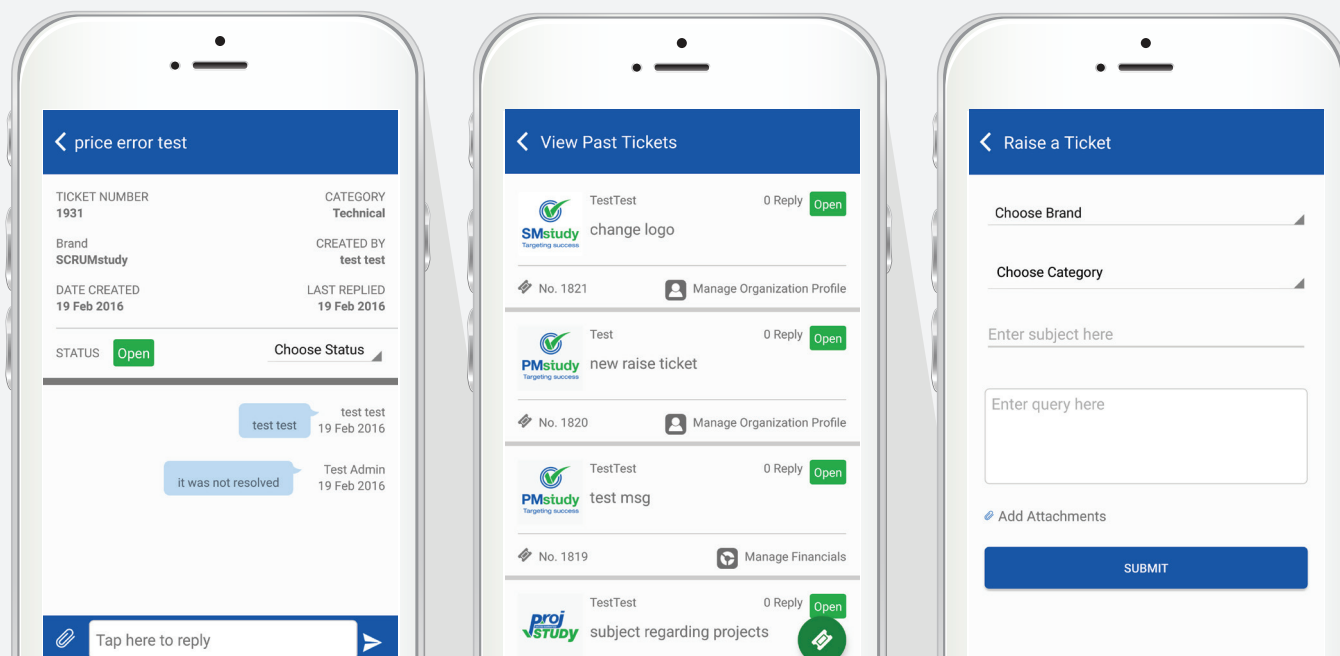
price error test

TICKET NUMBER
1931

CATEGORY
Technical

Brand
SCRUMstudy

CREATED BY
test test

DATE CREATED
19 Feb 2016

LAST REPLIED
19 Feb 2016

STATUS Open

Choose Status

test test

test test
19 Feb 2016

it was not resolved

Test Admin
19 Feb 2016

Tap here to reply

View Past Tickets

SMstudy
Targeting success
TestTest
0 Reply Open
change logo
No. 1821
Manage Organization Profile

PMstudy
Targeting success
Test
0 Reply Open
new raise ticket
No. 1820
Manage Organization Profile

PMstudy
Targeting success
TestTest
0 Reply Open
test msg
No. 1819
Manage Financials

proj STUDY
TestTest
0 Reply Open
subject regarding projects

Raise a Ticket

Choose Brand

Choose Category

Enter subject here

Enter query here

Add Attachments

SUBMIT